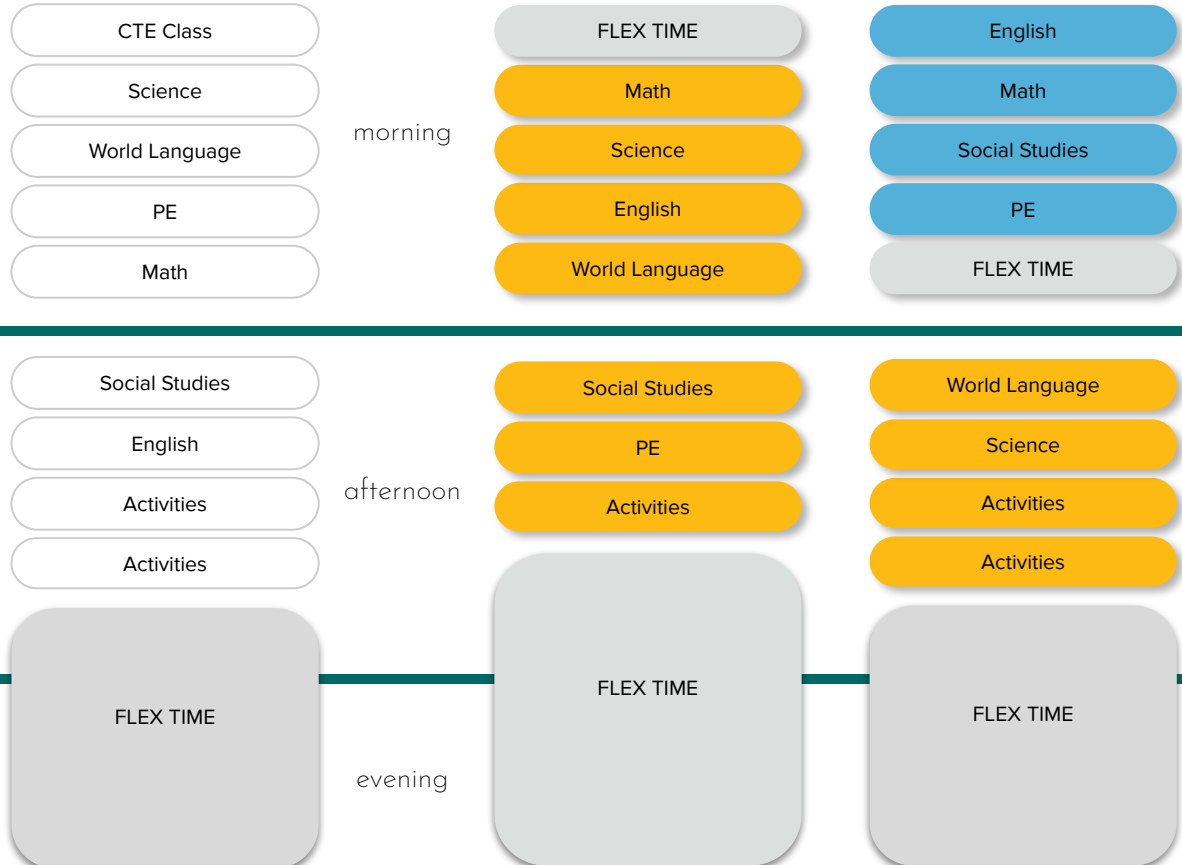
CTE Class
Science
World Language
PE
Math

morning

FLEX TIME
Math
Science
English
World Language

English
Math
Social Studies
PE
FLEX TIME

Social Studies
English
Activities
Activities

afternoon

Social Studies
PE
Activities

World Language
Science
Activities
Activities

FLEX TIME

evening

FLEX TIME

FLEX TIME